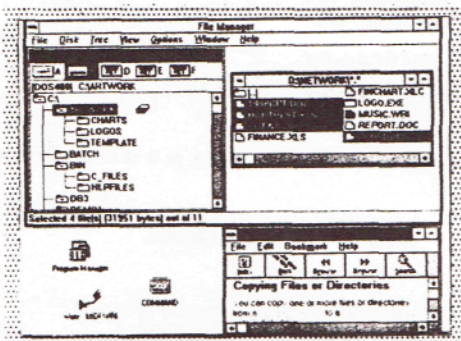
File Manager

File Disk Tree View Options Window Help

A D E F

[DOS400] C:\ARTWORK

C:\

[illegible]

CHARTS

LOGOS

TEMPLATE

BATCH

BIN

C_FILES

HLPFILES

DB3

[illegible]

Selected 4 file(s) (31951 bytes) out of 11

D:\NETWORK\*.*

..

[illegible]

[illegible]

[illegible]

FINANCE.XLS

FINCHART.XLC

LOGO.EXE

MUSIC.WRI

REPORT.DOC

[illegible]

Program Manager

COMMAND

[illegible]

File Edit Bookmark Help

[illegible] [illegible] Browse Browse Search

Copying Files or Directories

You can copy one or more files or directories from a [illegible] to a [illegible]